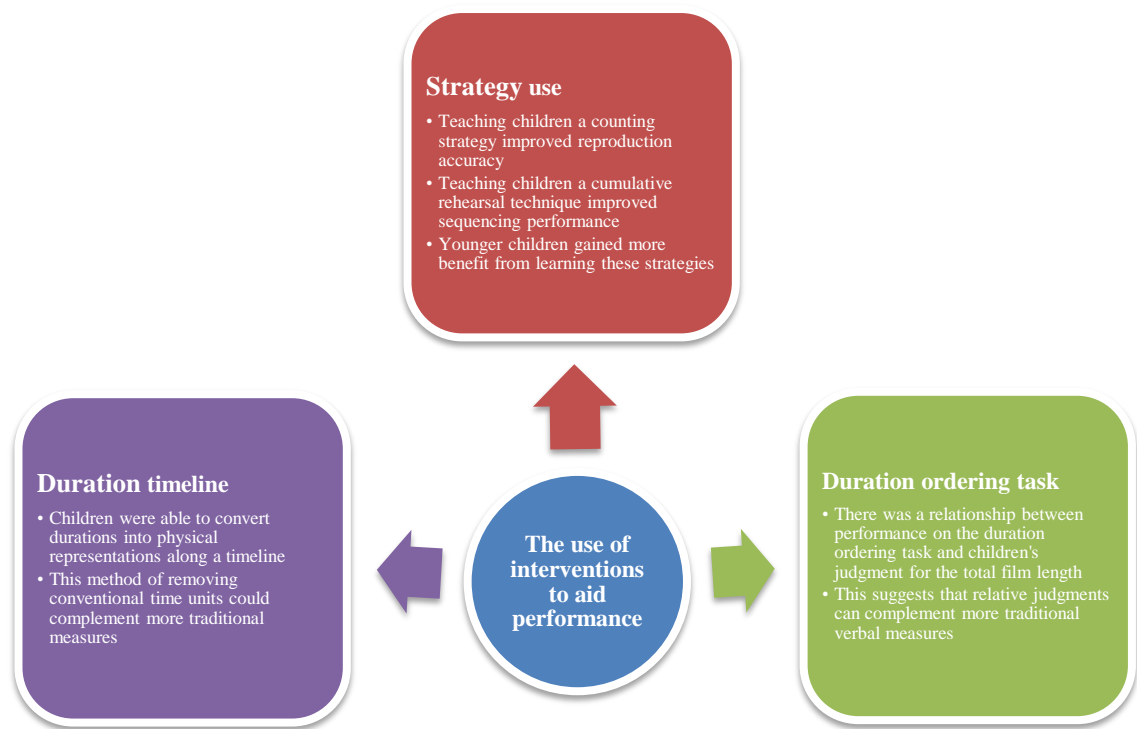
Strategy use

• Teaching children a counting strategy improved reproduction accuracy
• Teaching children a cumulative rehearsal technique improved sequencing performance
• Younger children gained more benefit from learning these strategies

Duration timeline

• Children were able to convert durations into physical representations along a timeline
• This method of removing conventional time units could complement more traditional measures

The use of interventions to aid performance

Duration ordering task

• There was a relationship between performance on the duration ordering task and children's judgment for the total film length
• This suggests that relative judgments can complement more traditional verbal measures